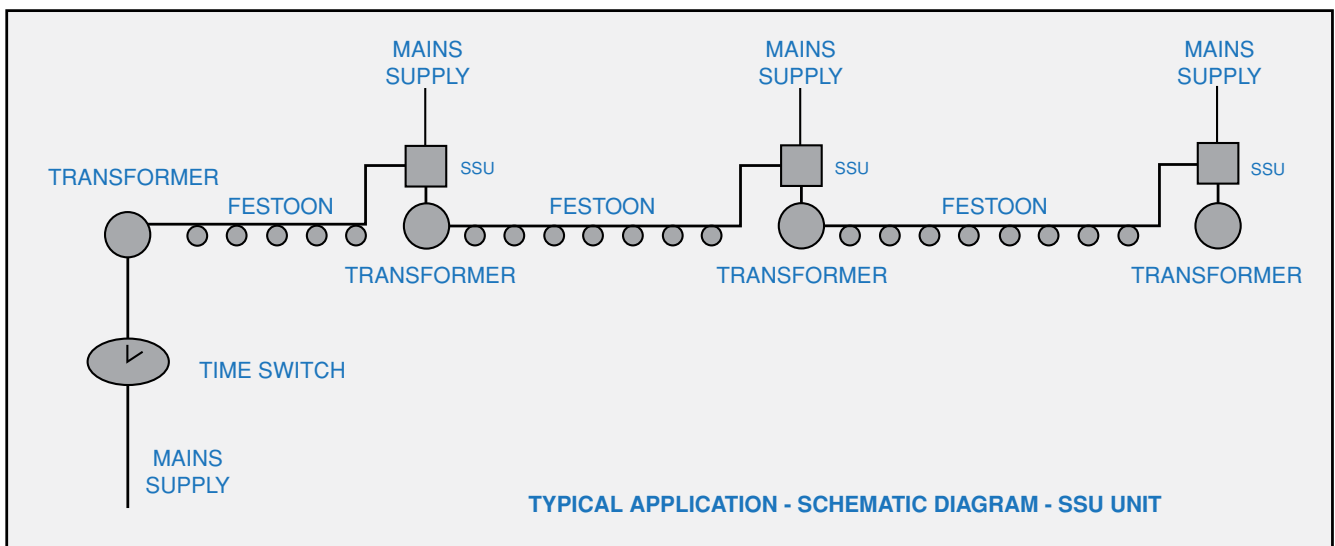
MAINS SUPPLY

MAINS SUPPLY

MAINS SUPPLY

TRANSFORMER

SSU

SSU

SSU

FESTOON

FESTOON

FESTOON

TRANSFORMER

TRANSFORMER

TRANSFORMER

TIME SWITCH

MAINS SUPPLY

TYPICAL APPLICATION - SCHEMATIC DIAGRAM - SSU UNIT